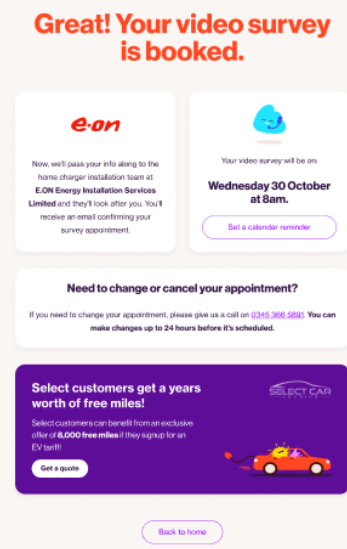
Great! Your video survey is booked.

e·on

Now, we'll pass your info along to the home charger installation team at E.ON Energy Installation Services Limited and they'll look after you. You'll receive an email confirming your survey appointment.

Your video survey will be on

Wednesday 30 October at 8am.

Set a calendar reminder

Need to change or cancel your appointment?

If you need to change your appointment, please give us a call on 0345 366 5891. You can make changes up to 24 hours before it's scheduled.

Select customers get a years worth of free miles!

SELECT CAR

Select customers can benefit from an exclusive offer of 8,000 free miles if they signup for an EV tariff!

Get a quote

Back to home